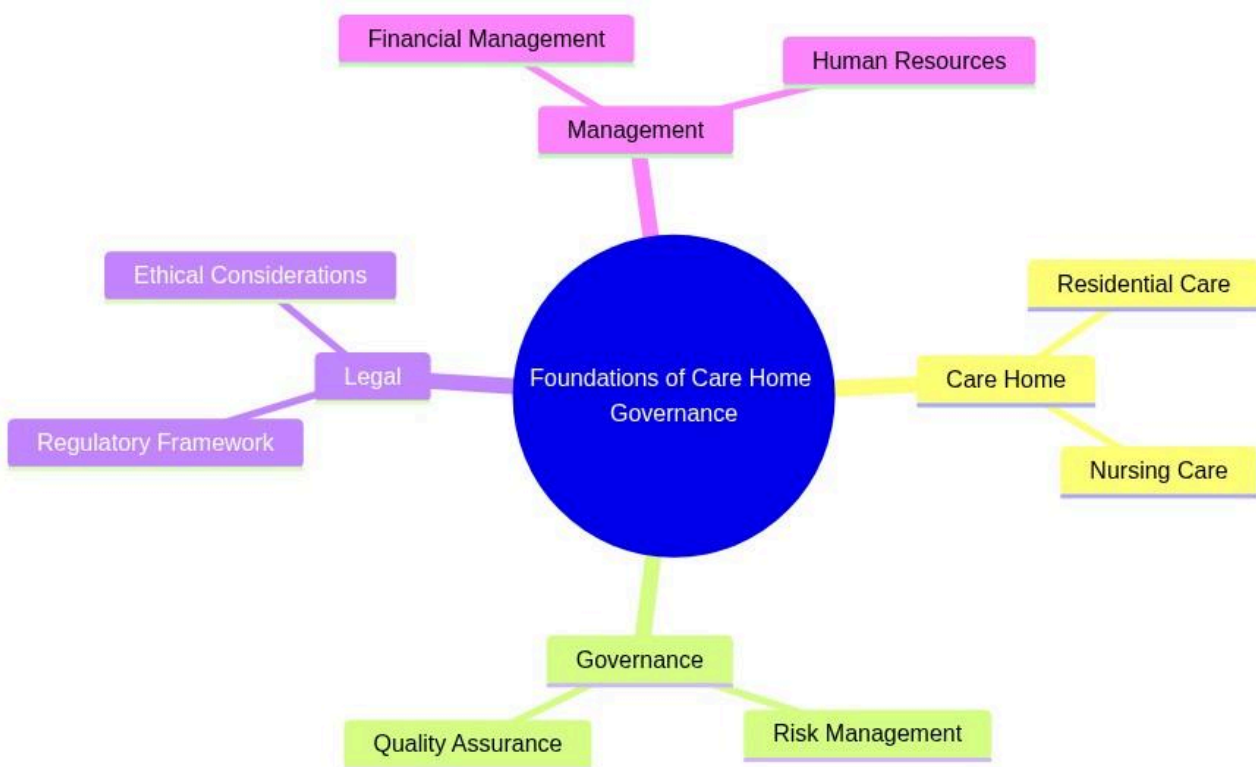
Financial Management

Human Resources

Management

Ethical Considerations

Legal

Regulatory Framework

Foundations of Care Home Governance

Residential Care

Care Home

Nursing Care

Governance

Quality Assurance

Risk Management